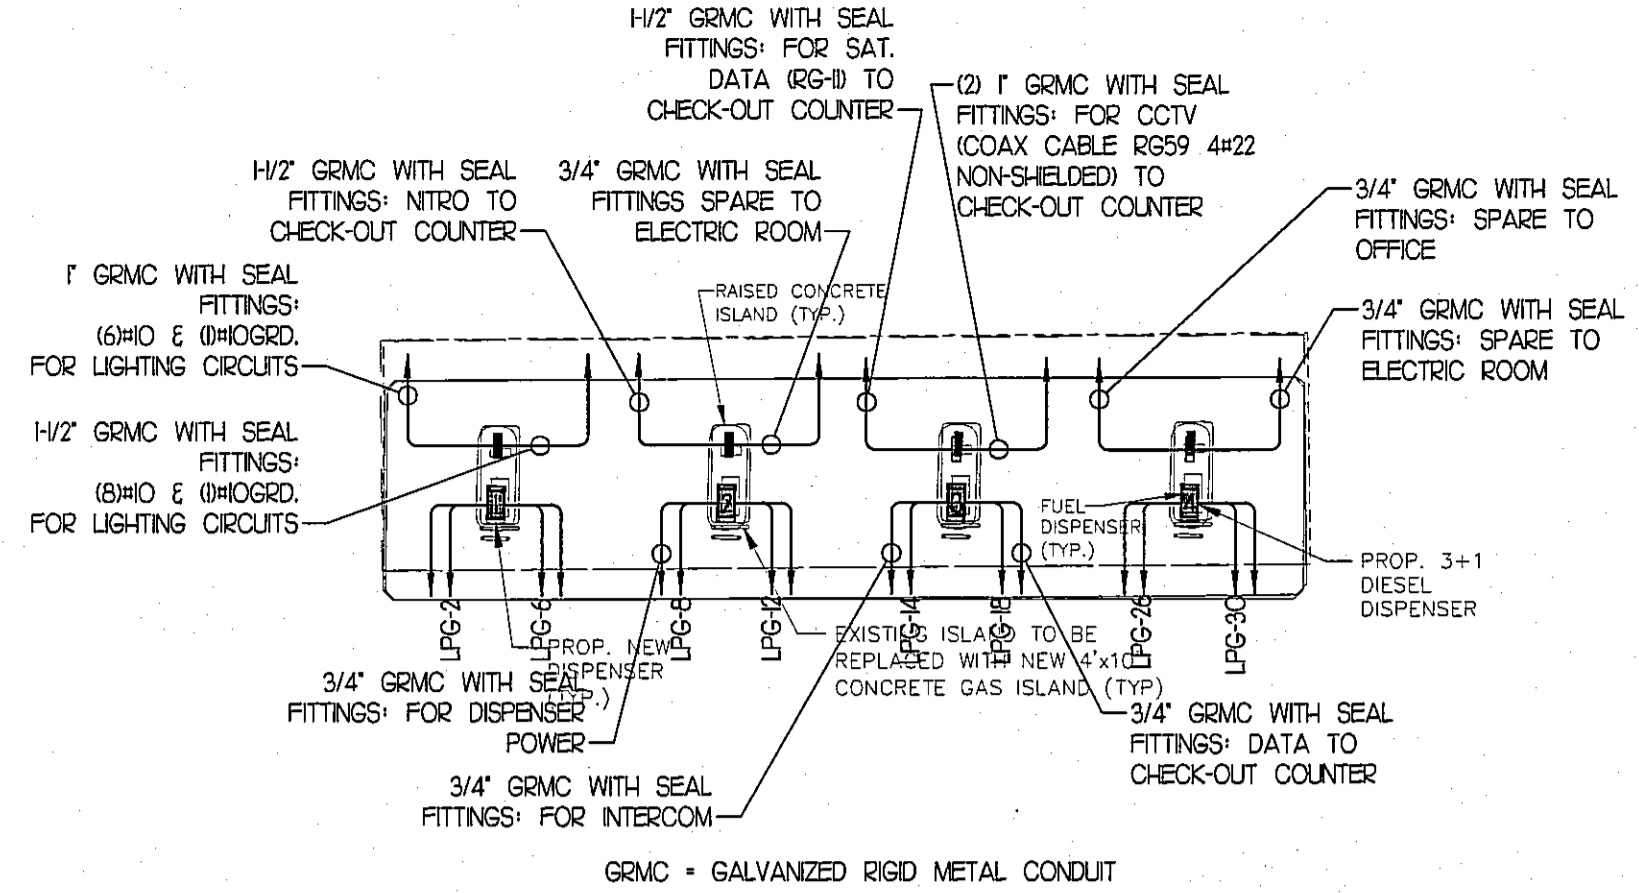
1-1/2" GRMC WITH SEAL FITTINGS: FOR SAT. DATA (RG-11) TO CHECK-OUT COUNTER

(2) 1" GRMC WITH SEAL FITTINGS: FOR CCTV (COAX CABLE RG59 4#22 NON-SHIELDED) TO CHECK-OUT COUNTER

1-1/2" GRMC WITH SEAL FITTINGS: NITRO TO CHECK-OUT COUNTER

3/4" GRMC WITH SEAL FITTINGS SPARE TO ELECTRIC ROOM

3/4" GRMC WITH SEAL FITTINGS: SPARE TO OFFICE

1" GRMC WITH SEAL FITTINGS: (6)#10 & (1)#10GRD. FOR LIGHTING CIRCUITS

RAISED CONCRETE ISLAND (TYP.)

3/4" GRMC WITH SEAL FITTINGS: SPARE TO ELECTRIC ROOM

1-1/2" GRMC WITH SEAL FITTINGS: (8)#10 & (1)#10GRD. FOR LIGHTING CIRCUITS

FUEL DISPENSER (TYP.)

PROP. 3+1 DIESEL DISPENSER

LPG-2 LPG-6 LPG-8 LPG-12 LPG-14 LPG-18 LPG-26 LPG-30

PROP. NEW DISPENSER (TYP.)

EXISTING ISLAND TO BE REPLACED WITH NEW 4'x10' CONCRETE GAS ISLAND (TYP)

3/4" GRMC WITH SEAL FITTINGS: FOR DISPENSER POWER

3/4" GRMC WITH SEAL FITTINGS: DATA TO CHECK-OUT COUNTER

3/4" GRMC WITH SEAL FITTINGS: FOR INTERCOM

GRMC = GALVANIZED RIGID METAL CONDUIT